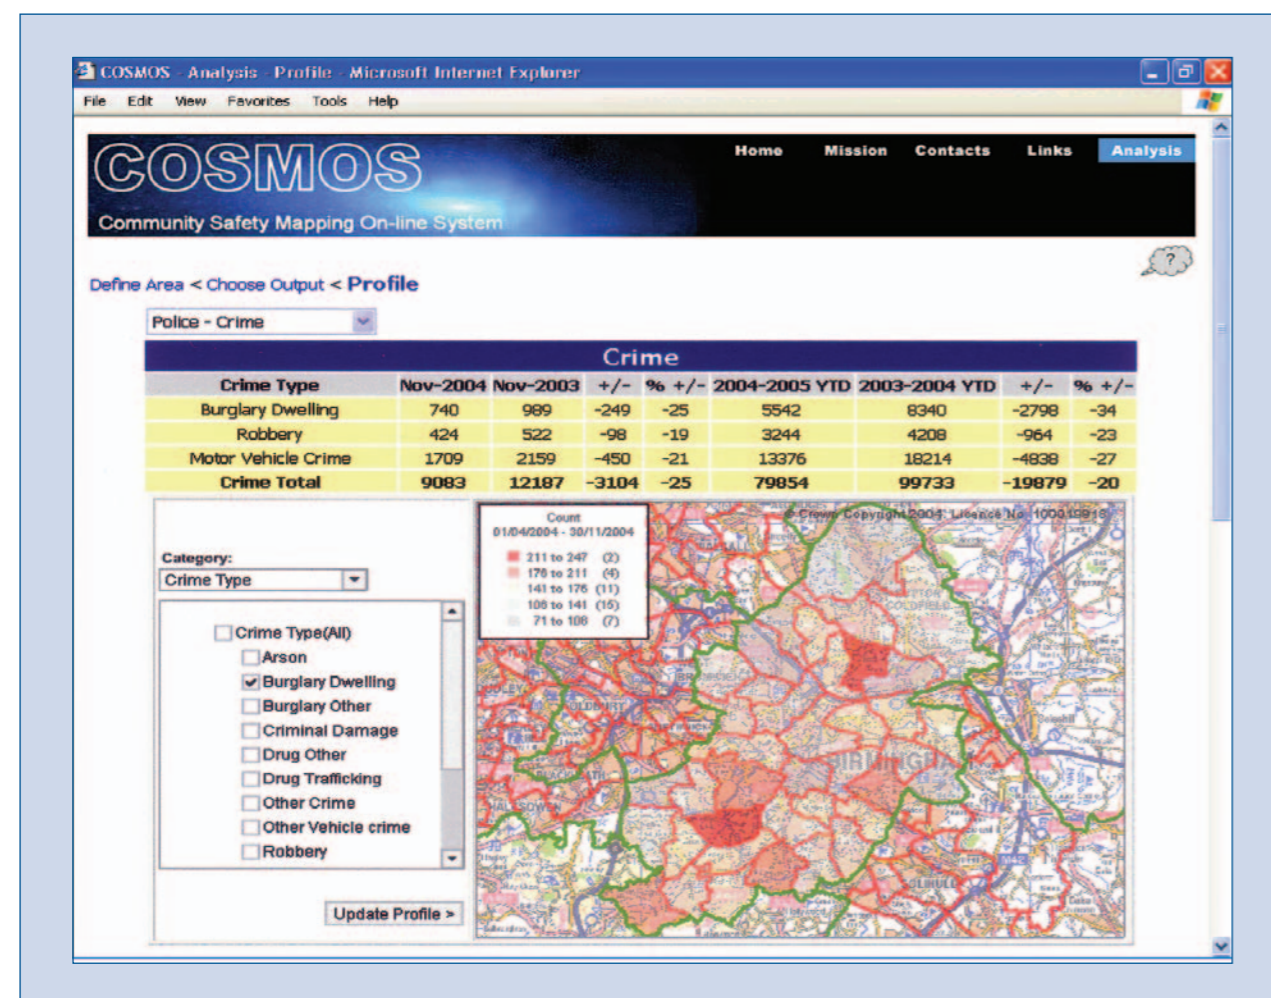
COSMOS - Analysis - Profile - Microsoft Internet Explorer

File Edit View Favorites Tools Help

COSMOS
Community Safety Mapping On-line System

Home Mission Contacts Links Analysis

Define Area < Choose Output < Profile

Police - Crime

Crime

| Crime Type | Nov-2004 | Nov-2003 | +/- | % +/- | 2004-2005 YTD | 2003-2004 YTD | +/- | % +/- |
|---|---|---|---|---|---|---|---|---|
| Burglary Dwelling | 740 | 989 | -249 | -25 | 5542 | 8340 | -2798 | -34 |
| Robbery | 424 | 522 | -98 | -19 | 3244 | 4208 | -964 | -23 |
| Motor Vehicle Crime | 1709 | 2159 | -450 | -21 | 13376 | 18214 | -4838 | -27 |
| Crime Total | 9083 | 12187 | -3104 | -25 | 79854 | 99733 | -19879 | -20 |

Category:
Crime Type

Crime Type(All)
Arson
Burglary Dwelling
Burglary Other
Criminal Damage
Drug Other
Drug Trafficking
Other Crime
Other Vehicle crime
Robbery

Update Profile >

Count
01/04/2004 - 30/11/2004
211 to 247 (2)
176 to 211 (4)
141 to 176 (11)
106 to 141 (15)
71 to 106 (7)

© Crown Copyright 2004. Licence No. 100018916

BIRMINGHAM
HALESOWEN
SOLIHULL
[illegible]